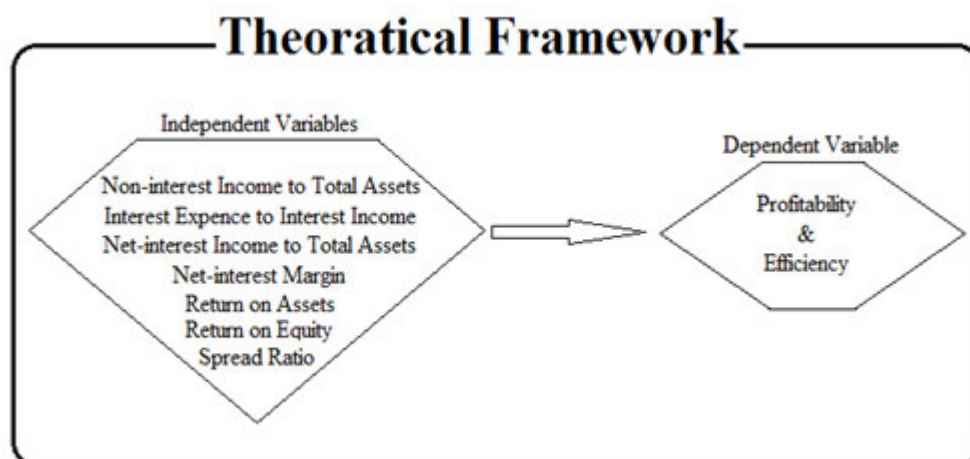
Theoratical Framework

Independent Variables

Non-interest Income to Total Assets
Interest Expence to Interest Income
Net-interest Income to Total Assets
Net-interest Margin
Return on Assets
Return on Equity
Spread Ratio

Dependent Variable

Profitability
&
Efficiency